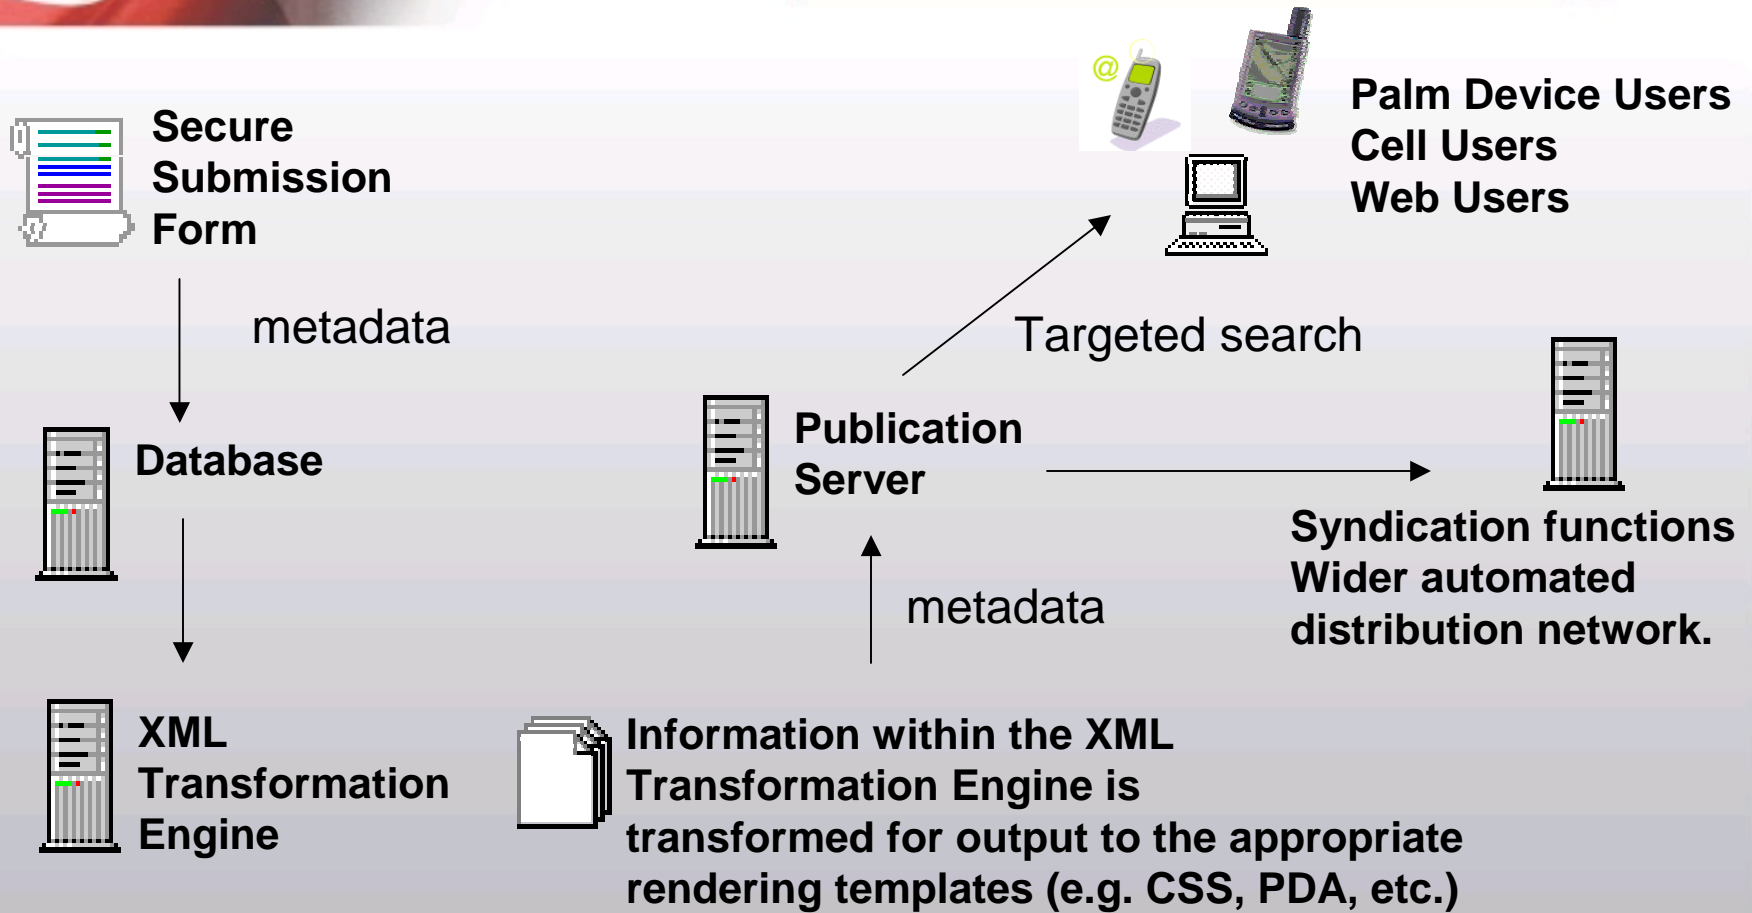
Palm Device Users
Cell Users
Web Users

Secure Submission Form

metadata

Targeted search

Database

Publication Server

Syndication functions
Wider automated distribution network.

metadata

XML Transformation Engine

Information within the XML Transformation Engine is transformed for output to the appropriate rendering templates (e.g. CSS, PDA, etc.)